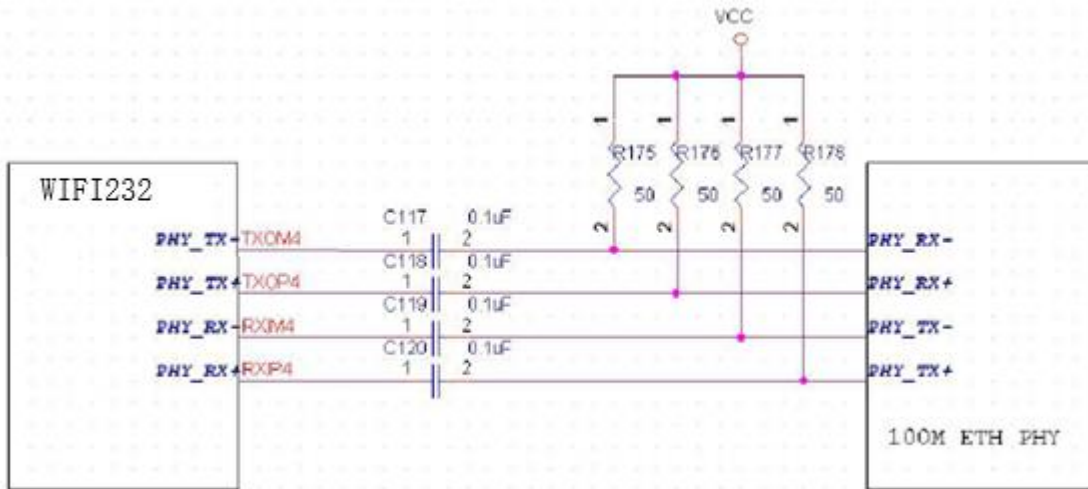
VCC

R175 R176 R177 R178
1 1 1 1
50 50 50 50
2 2 2 2

WIFI232

PHY_TX- TX0M4
PHY_TX+ TX0P4
PHY_RX- RXIM4
PHY_RX+ RXIP4

C117 0.1uF
1 2
C118 0.1uF
1 2
C119 0.1uF
1 2
C120 0.1uF
1 2

PHY_RX-
PHY_RX+
PHY_TX-
PHY_TX+

100M ETH PHY